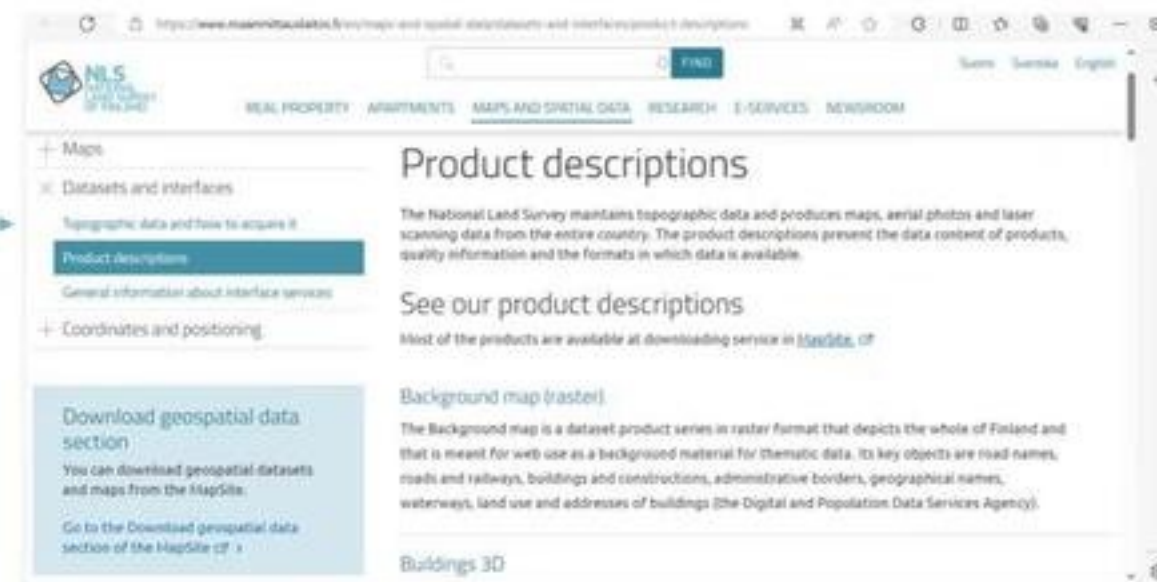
https://www.maanmittauslaitos.fi/en/maps-and-spatial-data/datasets-and-interfaces/product-descriptions

NLS NATIONAL LAND SURVEY OF FINLAND

FIND

Suomi Svenska English

REAL PROPERTY APARTMENTS MAPS AND SPATIAL DATA RESEARCH E-SERVICES NEWSROOM

+ Maps

× Datasets and interfaces

Topographic data and how to acquire it

Product descriptions

General information about interface services

+ Coordinates and positioning

Download geospatial data section

You can download geospatial datasets and maps from the MapSite.

Go to the Download geospatial data section of the MapSite ›

Product descriptions

The National Land Survey maintains topographic data and produces maps, aerial photos and laser scanning data from the entire country. The product descriptions present the data content of products, quality information and the formats in which data is available.

See our product descriptions

Most of the products are available at downloading service in MapSite.

Background map (raster)

The Background map is a dataset product series in raster format that depicts the whole of Finland and that is meant for web use as a background material for thematic data. Its key objects are road names, roads and railways, buildings and constructions, administrative borders, geographical names, waterways, land use and addresses of buildings (the Digital and Population Data Services Agency).

Buildings 3D